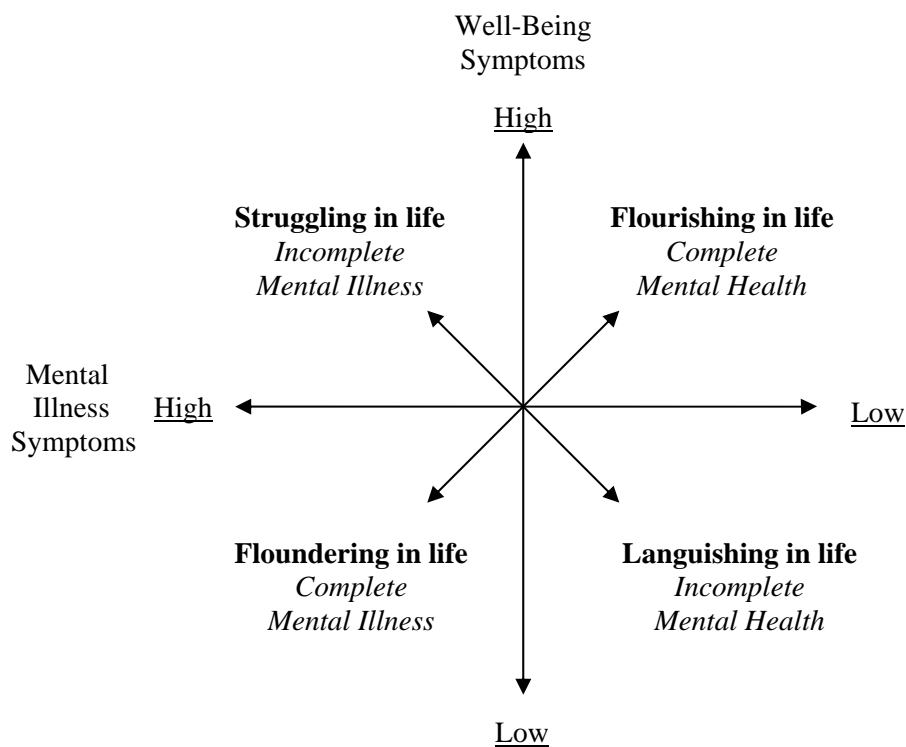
Well-Being Symptoms

High

**Struggling in life**
*Incomplete Mental Illness*

**Flourishing in life**
*Complete Mental Health*

Mental Illness Symptoms

High

Low

**Floundering in life**
*Complete Mental Illness*

**Languishing in life**
*Incomplete Mental Health*

Low